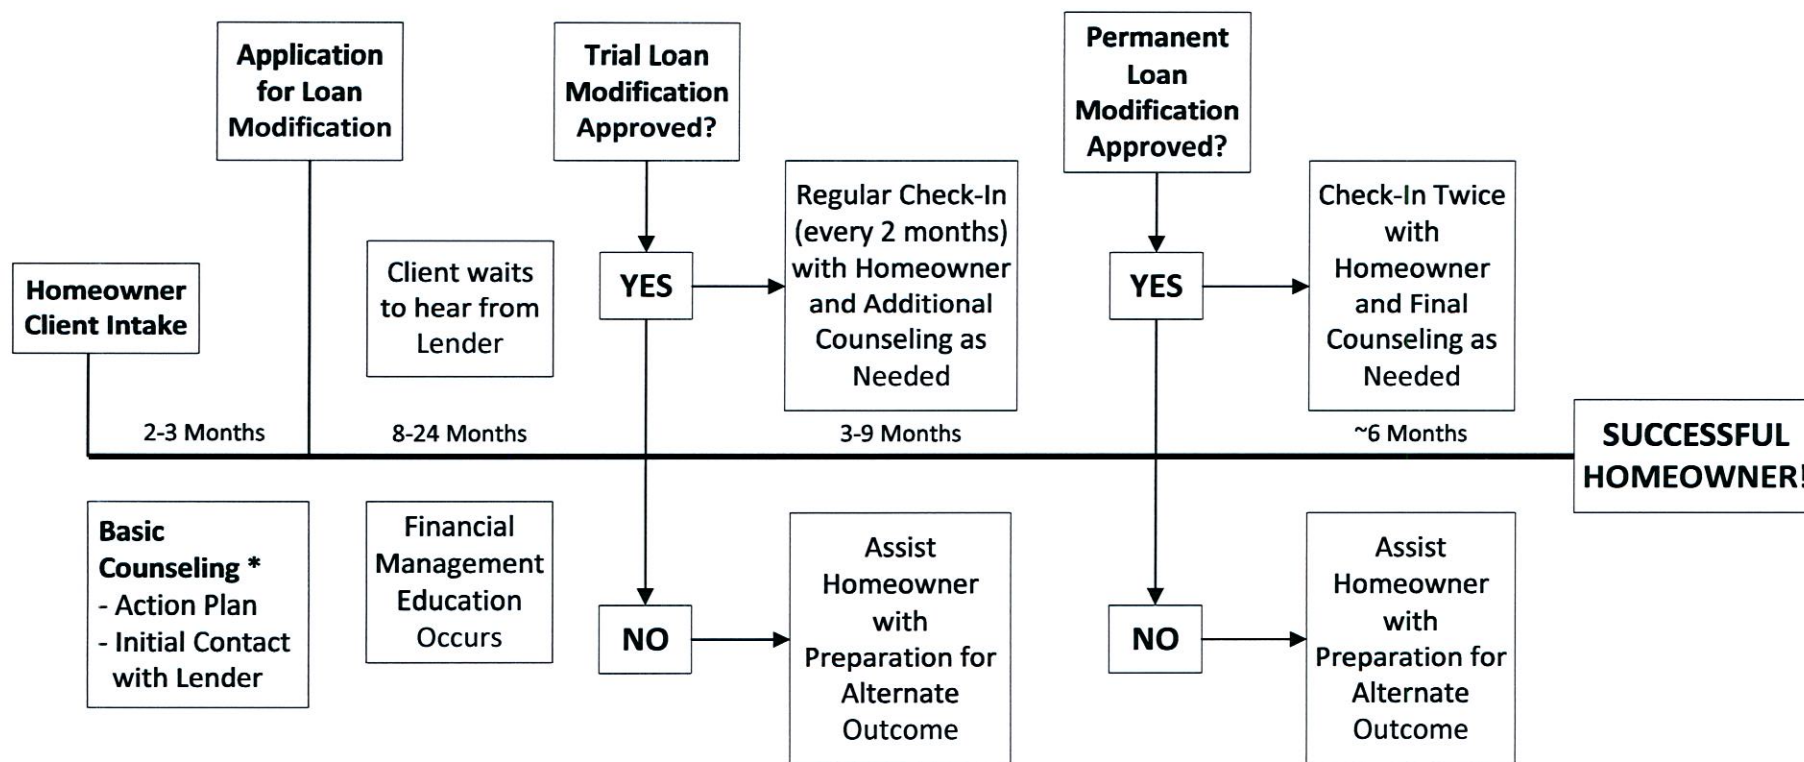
Application for Loan Modification

Trial Loan Modification Approved?

Permanent Loan Modification Approved?

Homeowner Client Intake

Client waits to hear from Lender

YES

Regular Check-In (every 2 months) with Homeowner and Additional Counseling as Needed

YES

Check-In Twice with Homeowner and Final Counseling as Needed

2-3 Months

8-24 Months

3-9 Months

~6 Months

SUCCESSFUL HOMEOWNER!

Basic Counseling *
- Action Plan
- Initial Contact with Lender

Financial Management Education Occurs

NO

Assist Homeowner with Preparation for Alternate Outcome

NO

Assist Homeowner with Preparation for Alternate Outcome